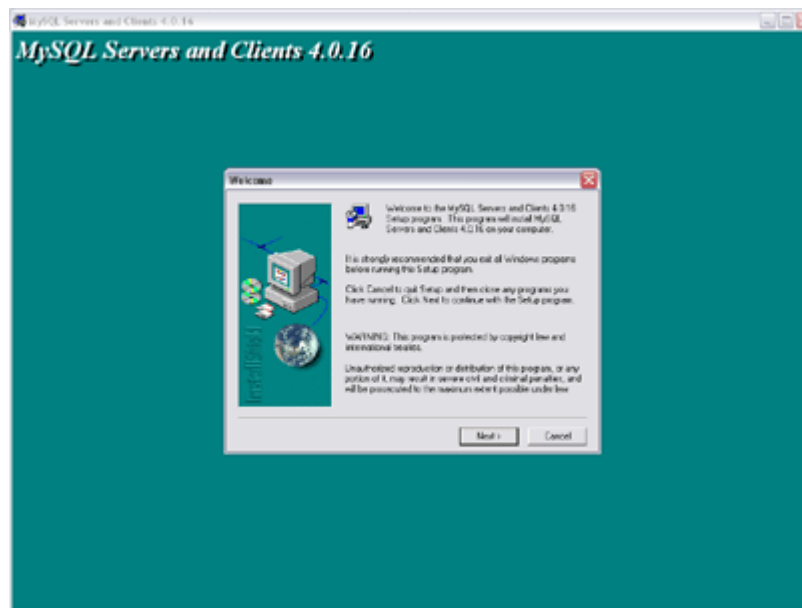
MySQL Servers and Clients 4.0.16

MySQL Servers and Clients 4.0.16

Welcome

Welcome to the MySQL Servers and Clients 4.0.16 Setup program. This program will install MySQL Servers and Clients 4.0.16 on your computer.

It is strongly recommended that you exit all Windows programs before running this Setup program.

Click Cancel to quit Setup and then close any programs you have running. Click Next to continue with the Setup program.

WARNING: This program is protected by copyright law and international treaties.

Unauthorized reproduction or distribution of this program, or any portion of it, may result in severe civil and criminal penalties, and will be prosecuted to the maximum extent possible under law.

InstallShield

Next >

Cancel